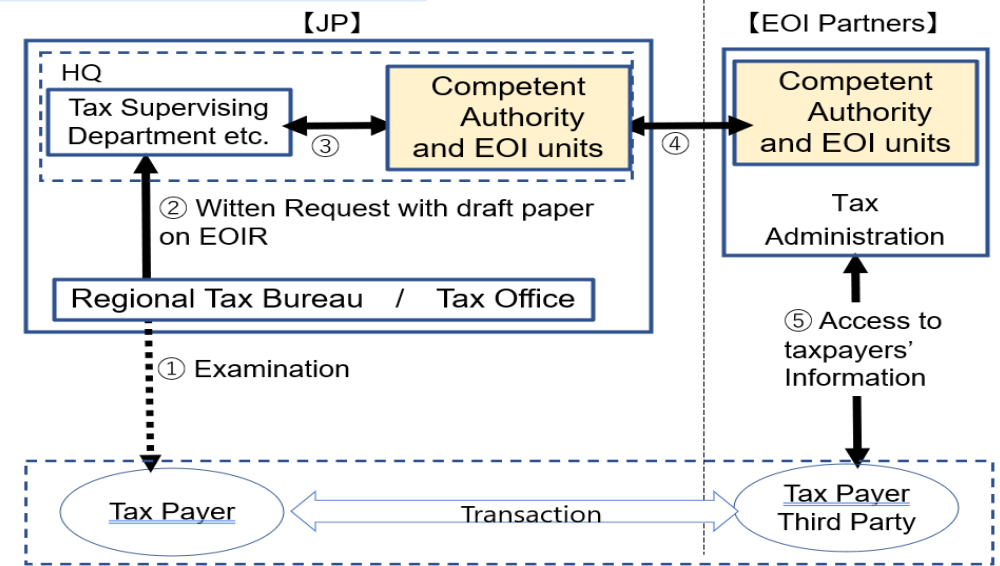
【JP】

HQ

Tax Supervising Department etc.

③

Competent Authority and EOI units

④

【EOI Partners】

Competent Authority and EOI units

Tax Administration

② Witten Request with draft paper on EOIR

Regional Tax Bureau / Tax Office

⑤ Access to taxpayers' Information

① Examination

Tax Payer

Transaction

Tax Payer
Third Party